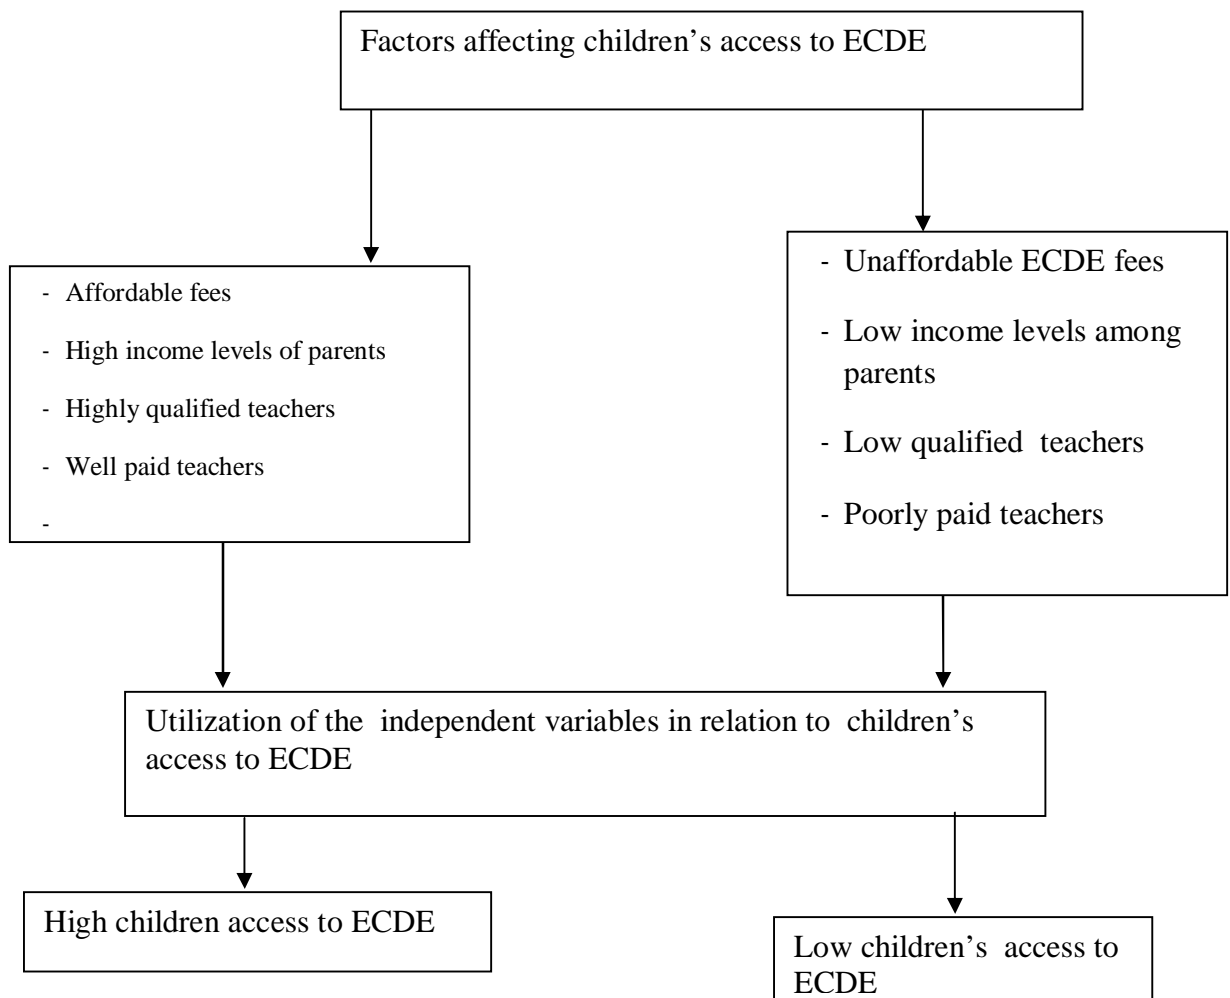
Factors affecting children's access to ECDE

- Affordable fees
- High income levels of parents
- Highly qualified teachers
- Well paid teachers
-

- Unaffordable ECDE fees
- Low income levels among parents
- Low qualified teachers
- Poorly paid teachers

Utilization of the independent variables in relation to children's access to ECDE

High children access to ECDE

Low children's access to ECDE